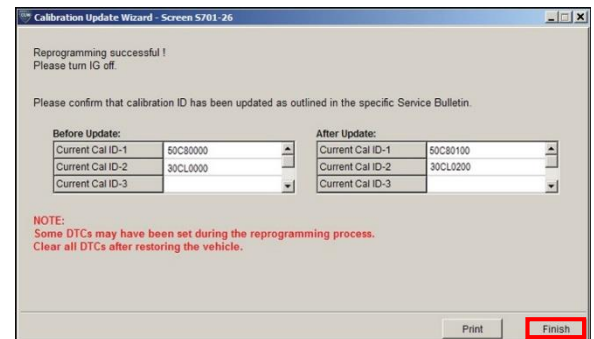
Calibration Update Wizard - Screen S701-26

Reprogramming successful !
Please turn IG off.

Please confirm that calibration ID has been updated as outlined in the specific Service Bulletin.

Before Update:

| | |
|---|---|
| Current Cal ID-1 | 50C80000 |
| Current Cal ID-2 | 30CL0000 |
| Current Cal ID-3 | |

After Update:

| | |
|---|---|
| Current Cal ID-1 | 50C80100 |
| Current Cal ID-2 | 30CL0200 |
| Current Cal ID-3 | |

NOTE:
Some DTCs may have been set during the reprogramming process.
Clear all DTCs after restoring the vehicle.

Print
Finish